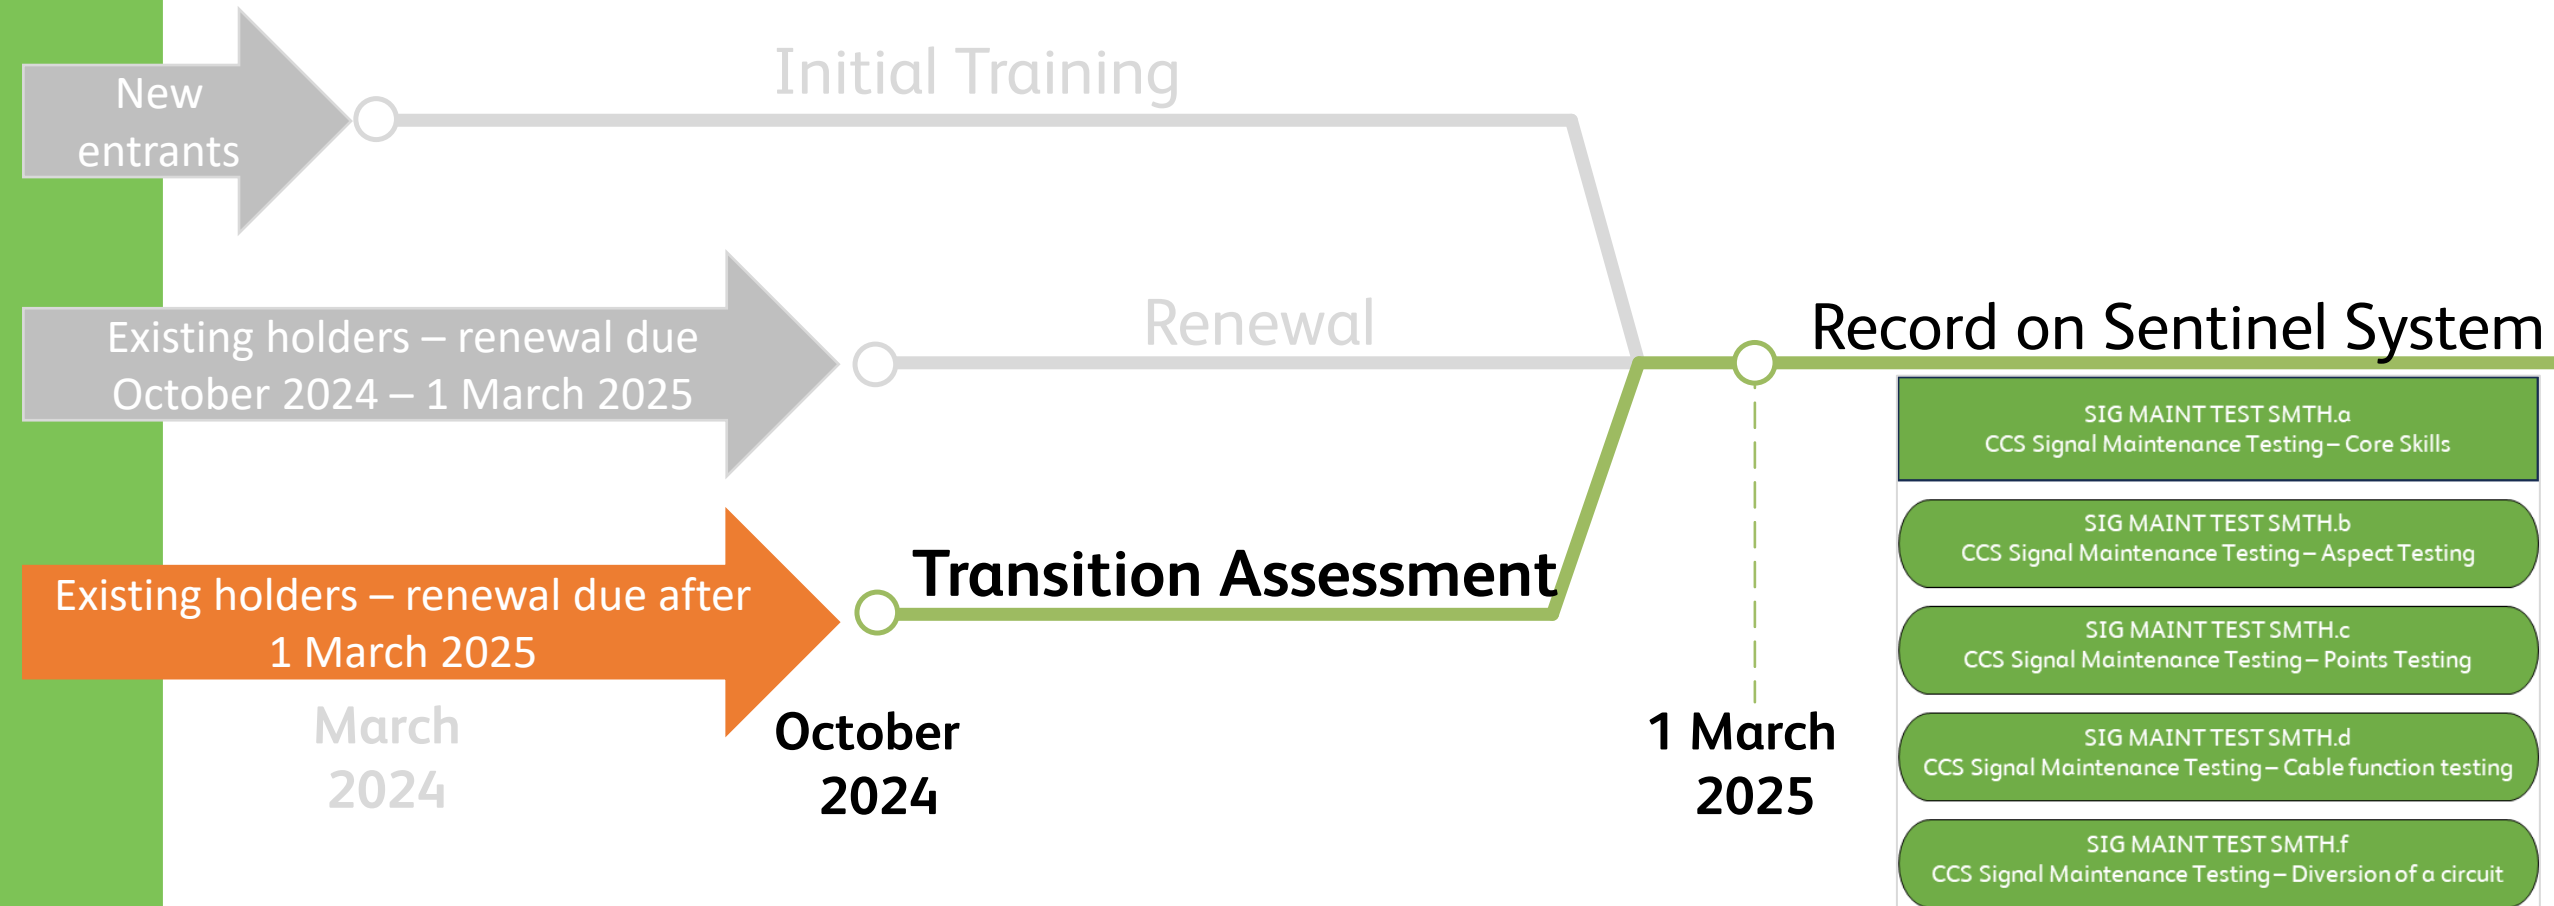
New entrants

Initial Training

Existing holders – renewal due October 2024 – 1 March 2025

Renewal

Record on Sentinel System

SIG MAINT TEST SMTH.a
CCS Signal Maintenance Testing – Core Skills

SIG MAINT TEST SMTH.b
CCS Signal Maintenance Testing – Aspect Testing

SIG MAINT TEST SMTH.c
CCS Signal Maintenance Testing – Points Testing

SIG MAINT TEST SMTH.d
CCS Signal Maintenance Testing – Cable function testing

SIG MAINT TEST SMTH.f
CCS Signal Maintenance Testing – Diversion of a circuit

Existing holders – renewal due after 1 March 2025

Transition Assessment

March 2024

October 2024

1 March 2025